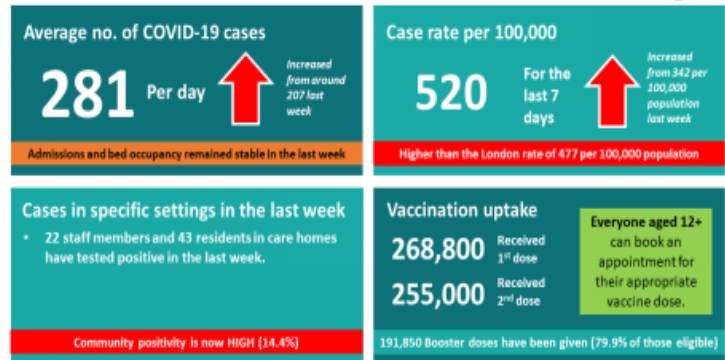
Average no. of COVID-19 cases

281 Per day

Increased from around 207 last week

Admissions and bed occupancy remained stable in the last week

Case rate per 100,000

520 For the last 7 days

Increased from 342 per 100,000 population last week

Higher than the London rate of 477 per 100,000 population

Cases in specific settings in the last week

• 22 staff members and 43 residents in care homes have tested positive in the last week.

Community positivity is now HIGH (14.4%)

Vaccination uptake

268,800 Received 1st dose

255,000 Received 2nd dose

Everyone aged 12+ can book an appointment for their appropriate vaccine dose.

191,850 Booster doses have been given (79.9% of those eligible)